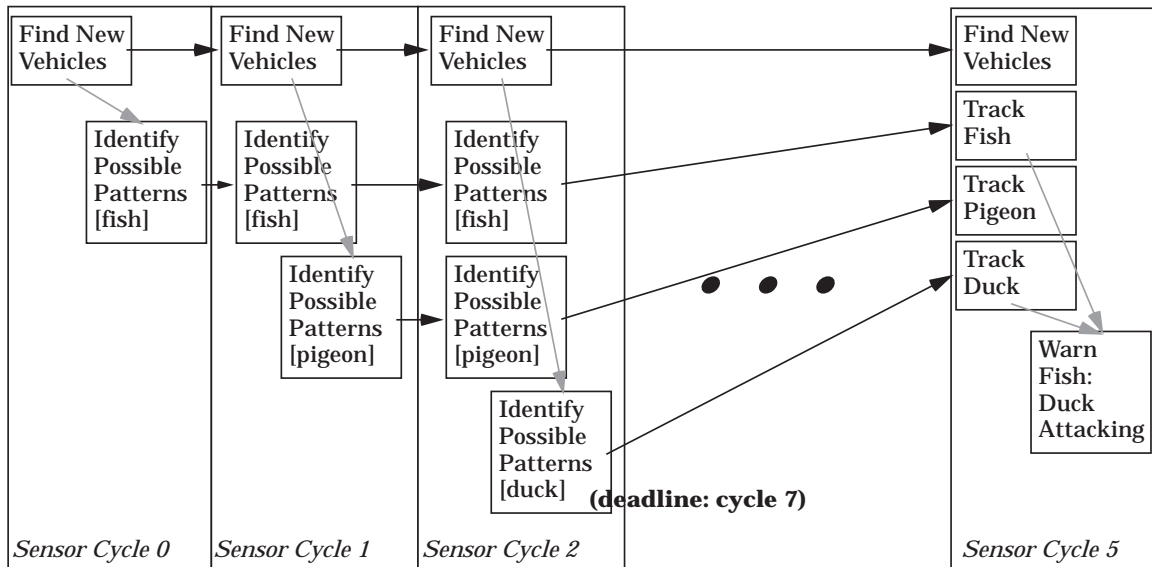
Find New Vehicles

Identify Possible Patterns [fish]

Sensor Cycle 0

Find New Vehicles

Identify Possible Patterns [fish]

Identify Possible Patterns [pigeon]

Sensor Cycle 1

Find New Vehicles

Identify Possible Patterns [fish]

Identify Possible Patterns [pigeon]

Identify Possible Patterns [duck]

Sensor Cycle 2

(deadline: cycle 7)

Find New Vehicles

Track Fish

Track Pigeon

Track Duck

Warn Fish: Duck Attacking

Sensor Cycle 5